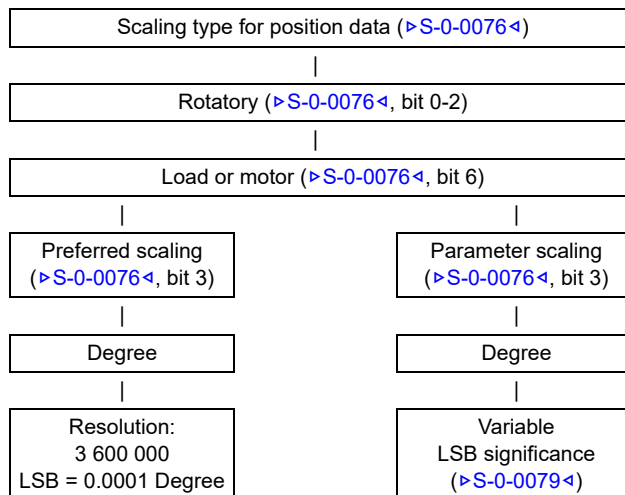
Scaling type for position data (▹S-0-0076◃)

Rotatory (▹S-0-0076◃, bit 0-2)

Load or motor (▹S-0-0076◃, bit 6)

Preferred scaling (▹S-0-0076◃, bit 3)

Degree

Resolution: 3 600 000 LSB = 0.0001 Degree

Parameter scaling (▹S-0-0076◃, bit 3)

Degree

Variable LSB significance (▹S-0-0079◃)